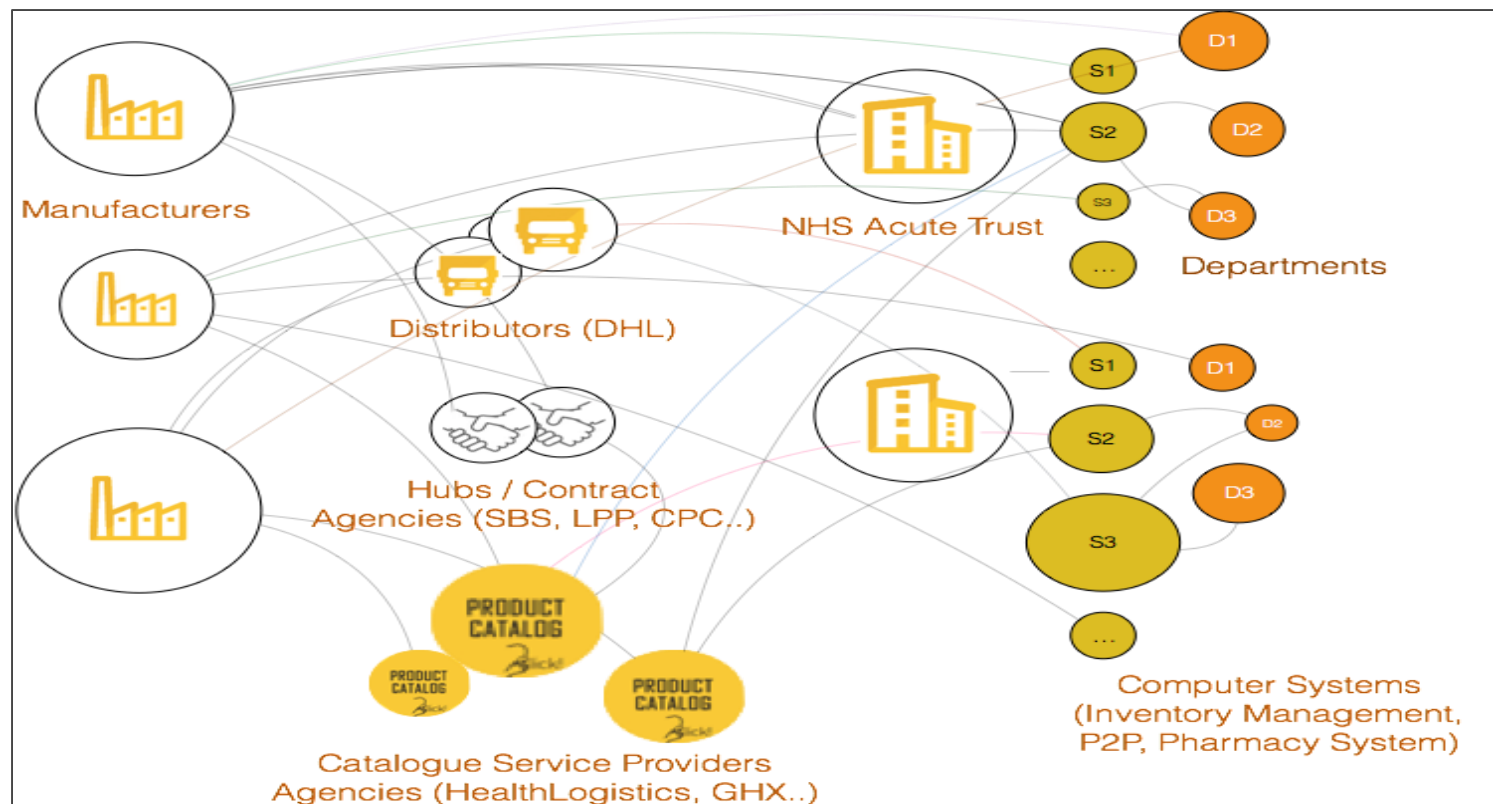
D1

S1

S2

D2

S3

D3

...

Departments

Manufacturers

NHS Acute Trust

Distributors (DHL)

S1

D1

S2

D2

D3

S3

...

Hubs / Contract Agencies (SBS, LPP, CPC..)

PRODUCT CATALOG

PRODUCT CATALOG

PRODUCT CATALOG

Computer Systems (Inventory Management, P2P, Pharmacy System)

Catalogue Service Providers Agencies (HealthLogistics, GHX..)